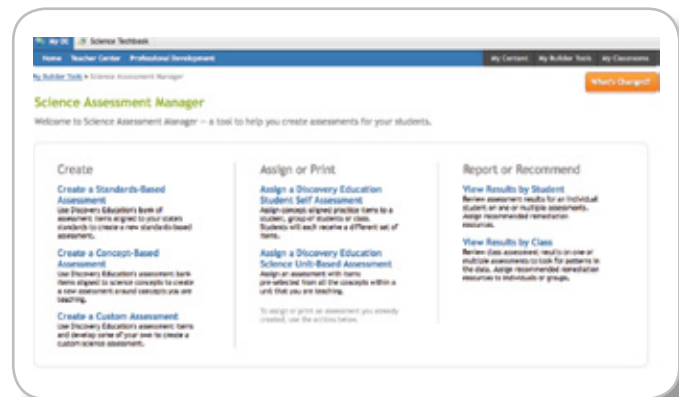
My DE | Science Techbook

Home | Teacher Center | Professional Development

My Content | My Builder Tools | My Classrooms

My Builder Tools > Science Assessment Manager

What's Changed?

Science Assessment Manager

Welcome to Science Assessment Manager — a tool to help you create assessments for your students.

Create

Create a Standards-Based Assessment
Use Discovery Education's bank of assessment items aligned to your state's standards to create a new standards-based assessment.

Create a Concept-Based Assessment
Use Discovery Education's assessment bank items aligned to science concepts to create a new assessment around concepts you are teaching.

Create a Custom Assessment
Use Discovery Education's assessment items and develop some of your own to create a custom science assessment.

Assign or Print

Assign a Discovery Education Student Self Assessment
Assign concept aligned practice items to a student, group of students or class. Students will each receive a different set of items.

Assign a Discovery Education Science Unit-Based Assessment
Assign an assessment with items pre-selected from all the concepts within a unit that you are teaching.

To assign or print an assessment you already created, use the actions below.

Report or Recommend

View Results by Student
Review assessment results for an individual student on one or multiple assessments. Assign recommended remediation resources.

View Results by Class
Review class assessment results on one or multiple assessments to look for patterns in the data. Assign recommended remediation resources to individuals or groups.